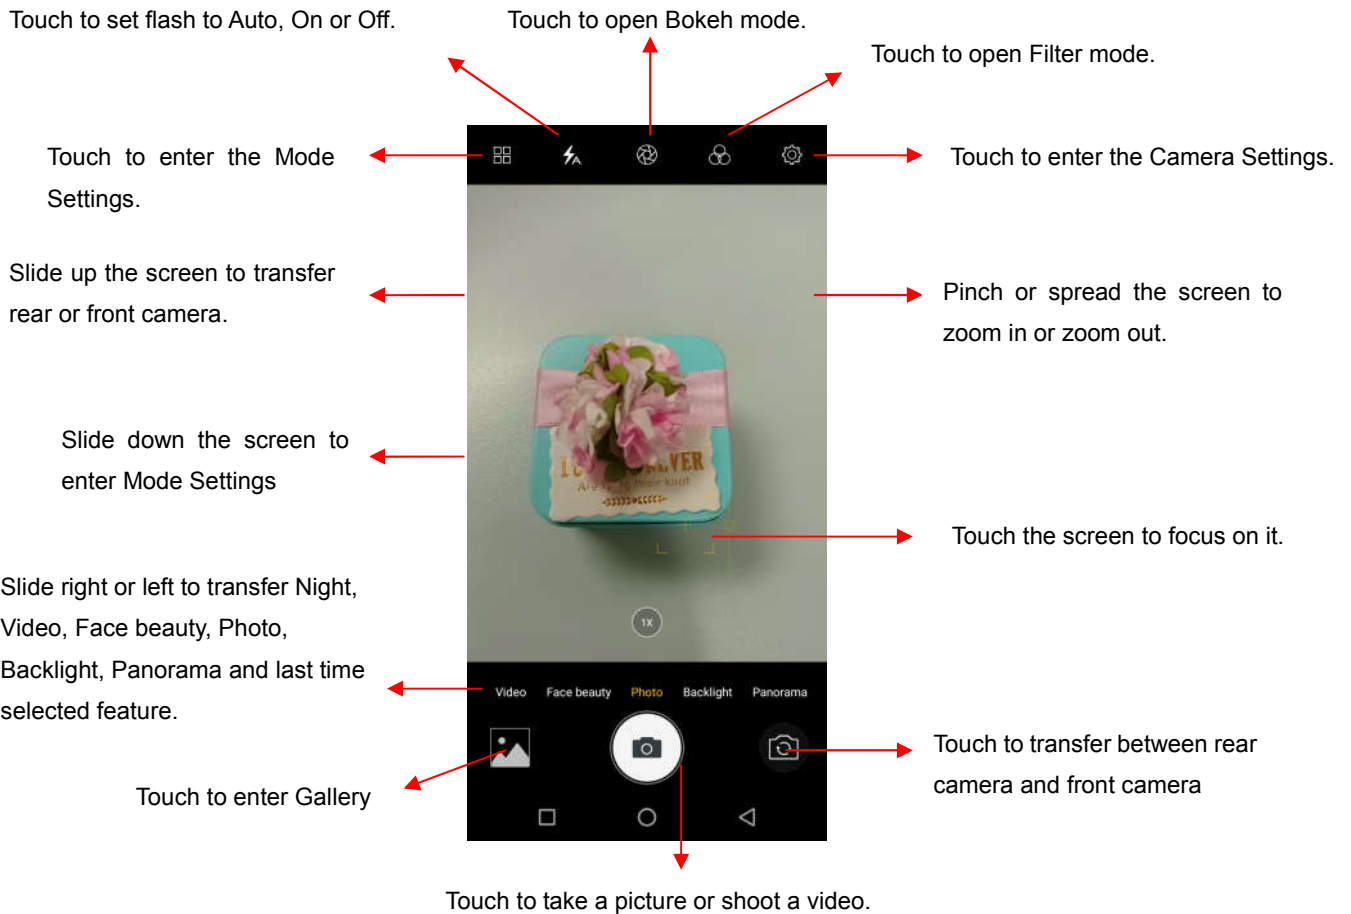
Touch to set flash to Auto, On or Off.

Touch to open Bokeh mode.

Touch to open Filter mode.

Touch to enter the Mode Settings.

Touch to enter the Camera Settings.

Slide up the screen to transfer rear or front camera.

Pinch or spread the screen to zoom in or zoom out.

Slide down the screen to enter Mode Settings

Touch the screen to focus on it.

1X

Slide right or left to transfer Night, Video, Face beauty, Photo, Backlight, Panorama and last time selected feature.

Video Face beauty Photo Backlight Panorama

Touch to transfer between rear camera and front camera

Touch to enter Gallery

Touch to take a picture or shoot a video.